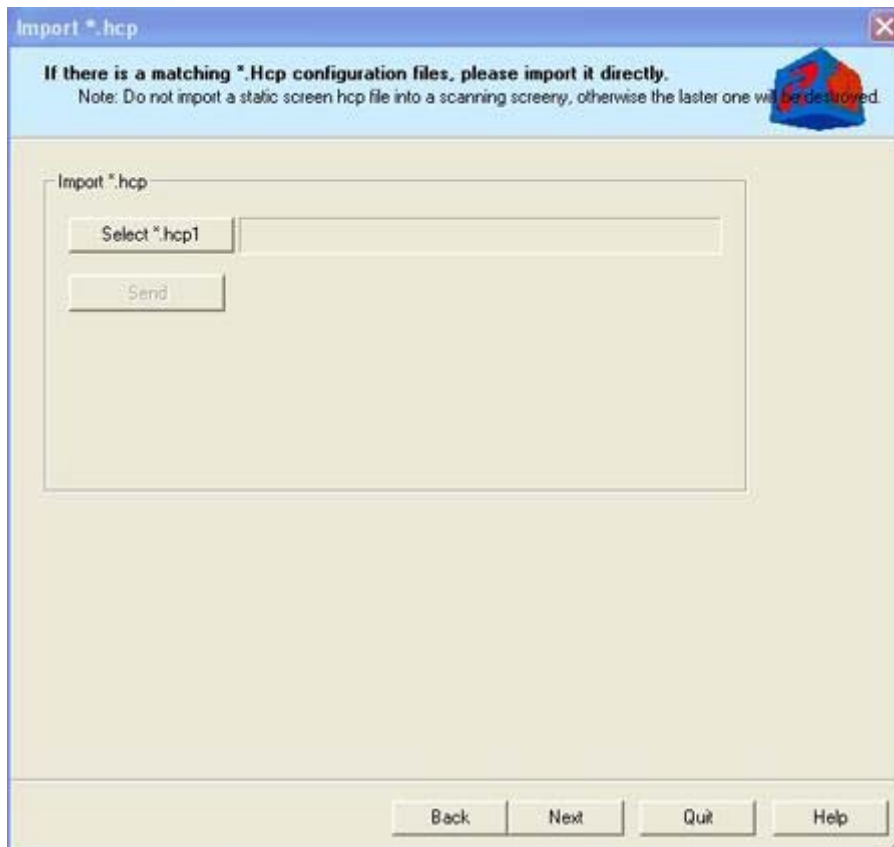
Import *.hcp

If there is a matching *.Hcp configuration files, please import it directly.
Note: Do not import a static screen hcp file into a scanning screeny, otherwise the laster one will be destroyed.

Import *.hcp

Select *.hcp1

Send

Back Next Quit Help